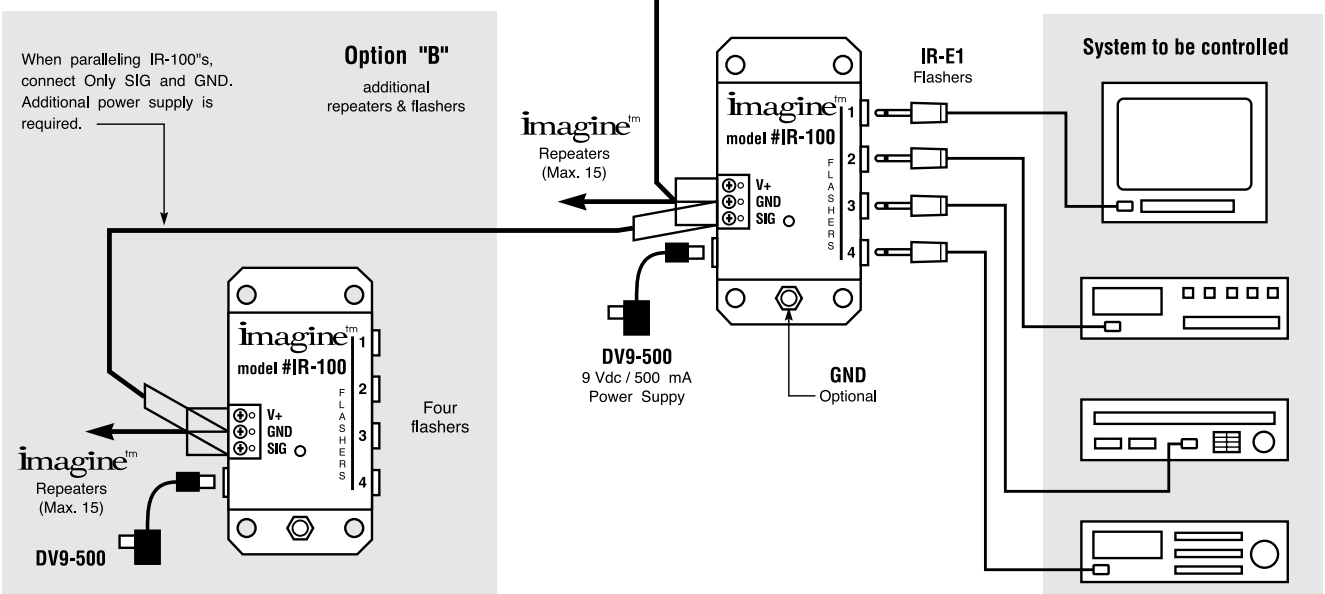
When paralleling IR-100"s, connect Only SIG and GND. Additional power supply is required.

Option "B"
additional repeaters & flashers

imagine$^{tm}$
Repeaters
(Max. 15)

imagine$^{tm}$
model #IR-100
V+
GND
SIG
FLASHERS
1
2
3
4

IR-E1
Flashers

System to be controlled

DV9-500
9 Vdc / 500 mA
Power Suppy

GND
Optional

imagine$^{tm}$
model #IR-100
V+
GND
SIG
FLASHERS
1
2
3
4

Four flashers

imagine$^{tm}$
Repeaters
(Max. 15)

DV9-500